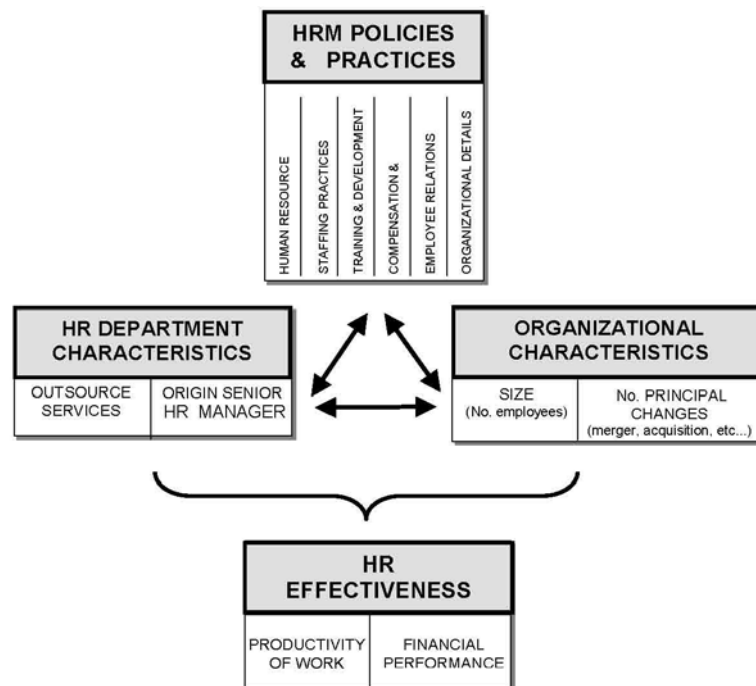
HRM POLICIES & PRACTICES

HUMAN RESOURCE

STAFFING PRACTICES

TRAINING & DEVELOPMENT

COMPENSATION &

EMPLOYEE RELATIONS

ORGANIZATIONAL DETAILS

HR DEPARTMENT CHARACTERISTICS

OUTSOURCE SERVICES

ORIGIN SENIOR HR MANAGER

ORGANIZATIONAL CHARACTERISTICS

SIZE (No. employees)

No. PRINCIPAL CHANGES (merger, acquisition, etc...)

HR EFFECTIVENESS

PRODUCTIVITY OF WORK

FINANCIAL PERFORMANCE